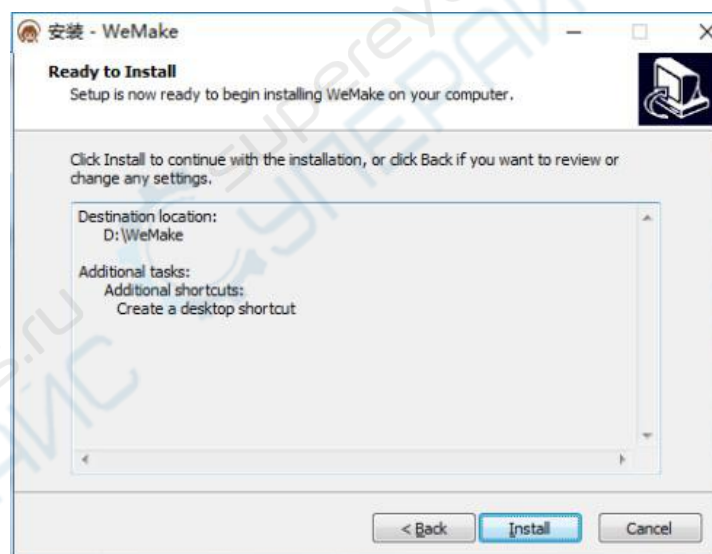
安装 - WeMake

Ready to Install
Setup is now ready to begin installing WeMake on your computer.

Click Install to continue with the installation, or click Back if you want to review or change any settings.

Destination location:
D:\WeMake

Additional tasks:
Additional shortcuts:
Create a desktop shortcut

< Back
Install
Cancel